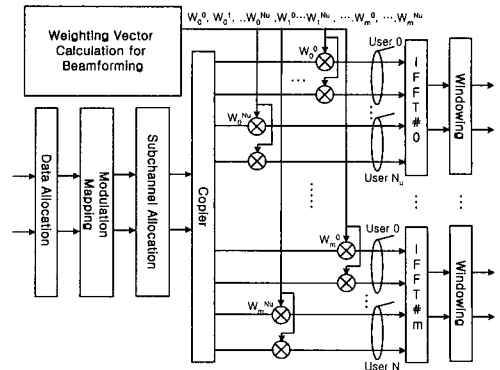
Weighting Vector Calculation for Beamforming

$W_0^0, W_0^1, \cdots W_0^{Nu}, W_1^0 \cdots W_1^{Nu}, \cdots W_m^0, \cdots W_m^{Nu}$

Data Allocation

Modulation Mapping

Subchannel Allocation

Copier

$W_0^0$

$W_0^{Nu}$

$W_m^0$

$W_m^{Nu}$

User 0

User $N_u$

User 0

User N

IFFT #0

IFFT #m

Windowing

Windowing